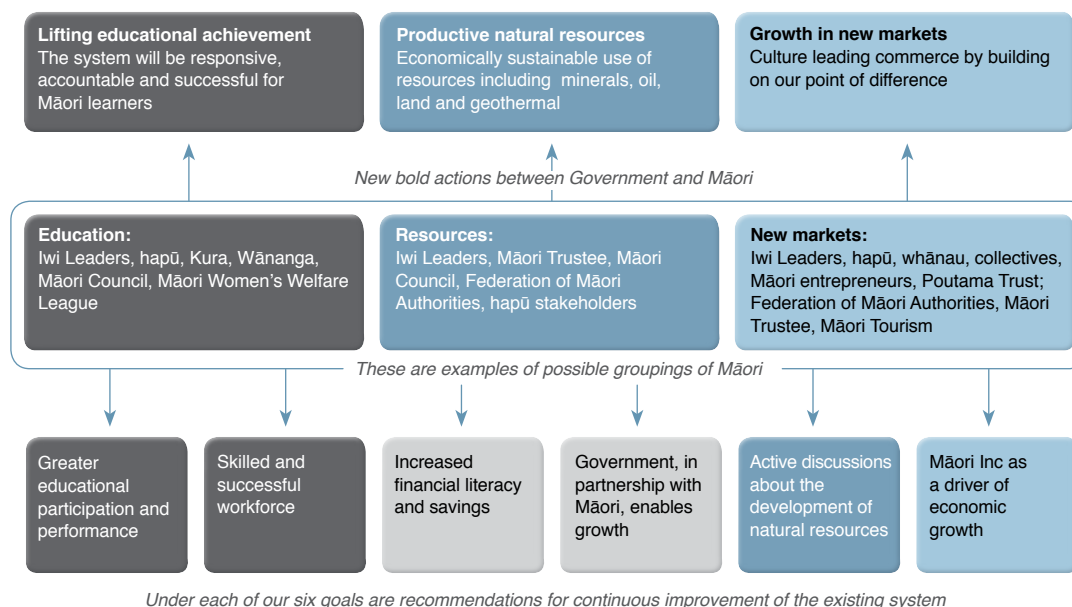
Lifting educational achievement
The system will be responsive, accountable and successful for Māori learners

Productive natural resources
Economically sustainable use of resources including minerals, oil, land and geothermal

Growth in new markets
Culture leading commerce by building on our point of difference

New bold actions between Government and Māori

Education:
Iwi Leaders, hapū, Kura, Wānanga, Māori Council, Māori Women's Welfare League

Resources:
Iwi Leaders, Māori Trustee, Māori Council, Federation of Māori Authorities, hapū stakeholders

New markets:
Iwi Leaders, hapū, whānau, collectives, Māori entrepreneurs, Poutama Trust; Federation of Māori Authorities, Māori Trustee, Māori Tourism

These are examples of possible groupings of Māori

Greater educational participation and performance

Skilled and successful workforce

Increased financial literacy and savings

Government, in partnership with Māori, enables growth

Active discussions about the development of natural resources

Māori Inc as a driver of economic growth

Under each of our six goals are recommendations for continuous improvement of the existing system